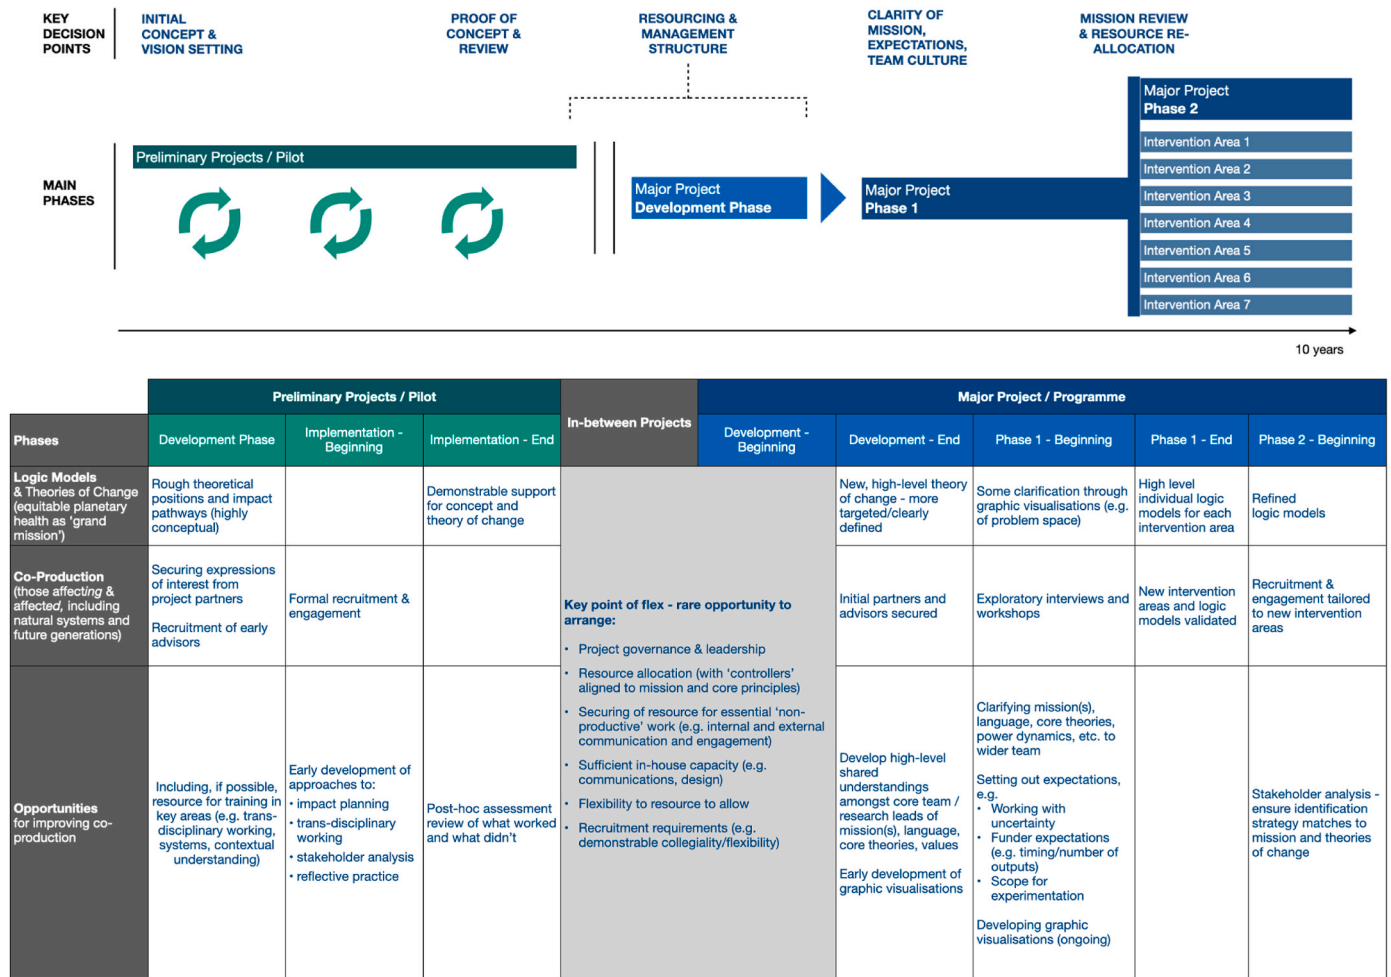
KEY DECISION POINTS

INITIAL CONCEPT & VISION SETTING

PROOF OF CONCEPT & REVIEW

RESOURCING & MANAGEMENT STRUCTURE

CLARITY OF MISSION, EXPECTATIONS, TEAM CULTURE

MISSION REVIEW & RESOURCE RE-ALLOCATION

MAIN PHASES

Preliminary Projects / Pilot

Major Project Development Phase

Major Project Phase 1

Major Project Phase 2

Intervention Area 1
Intervention Area 2
Intervention Area 3
Intervention Area 4
Intervention Area 5
Intervention Area 6
Intervention Area 7

10 years

| | Preliminary Projects / Pilot | | | In-between Projects | Major Project / Programme | | | | |
|---|---|---|---|---|---|---|---|---|---|
| Phases | Development Phase | Implementation - Beginning | Implementation - End | | Development - Beginning | Development - End | Phase 1 - Beginning | Phase 1 - End | Phase 2 - Beginning |
| Logic Models & Theories of Change (equitable planetary health as 'grand mission') | Rough theoretical positions and impact pathways (highly conceptual) | | Demonstrable support for concept and theory of change | Key point of flex - rare opportunity to arrange: • Project governance & leadership • Resource allocation (with 'controllers' aligned to mission and core principles) • Securing of resource for essential 'non-productive' work (e.g. internal and external communication and engagement) • Sufficient in-house capacity (e.g. communications, design) • Flexibility to resource to allow • Recruitment requirements (e.g. demonstrable collegiality/flexibility) | | New, high-level theory of change - more targeted/clearly defined | Some clarification through graphic visualisations (e.g. of problem space) | High level individual logic models for each intervention area | Refined logic models |
| Co-Production (those affecting & affected, including natural systems and future generations) | Securing expressions of interest from project partners<br><br>Recruitment of early advisors | Formal recruitment & engagement | | | | Initial partners and advisors secured | Exploratory interviews and workshops | New intervention areas and logic models validated | Recruitment & engagement tailored to new intervention areas |
| Opportunities for improving co-production | Including, if possible, resource for training in key areas (e.g. trans-disciplinary working, systems, contextual understanding) | Early development of approaches to: • impact planning • trans-disciplinary working • stakeholder analysis • reflective practice | Post-hoc assessment review of what worked and what didn't | | | Develop high-level shared understandings amongst core team / research leads of mission(s), language, core theories, values<br><br>Early development of graphic visualisations | Clarifying mission(s), language, core theories, power dynamics, etc. to wider team<br><br>Setting out expectations, e.g. • Working with uncertainty • Funder expectations (e.g. timing/number of outputs) • Scope for experimentation<br><br>Developing graphic visualisations (ongoing) | | Stakeholder analysis - ensure identification strategy maps to mission and theories of change |